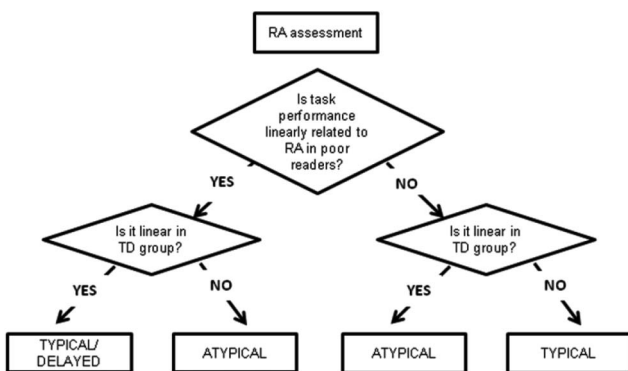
RA assessment

Is task performance linearly related to RA in poor readers?

YES

NO

Is it linear in TD group?

YES

NO

Is it linear in TD group?

YES

NO

TYPICAL/ DELAYED

ATYPICAL

ATYPICAL

TYPICAL